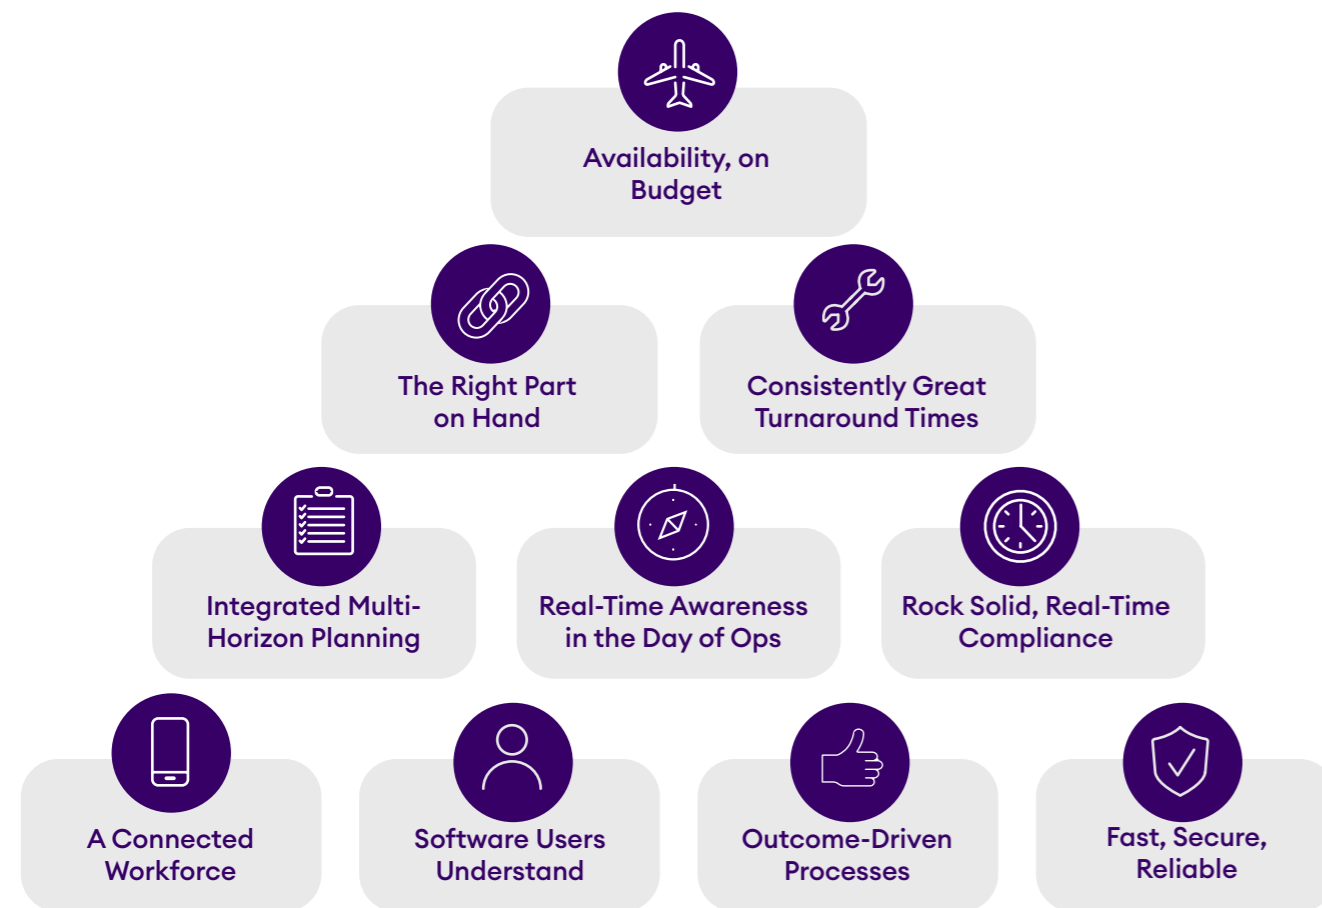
Availability, on Budget

The Right Part on Hand

Consistently Great Turnaround Times

Integrated Multi-Horizon Planning

Real-Time Awareness in the Day of Ops

Rock Solid, Real-Time Compliance

A Connected Workforce

Software Users Understand

Outcome-Driven Processes

Fast, Secure, Reliable